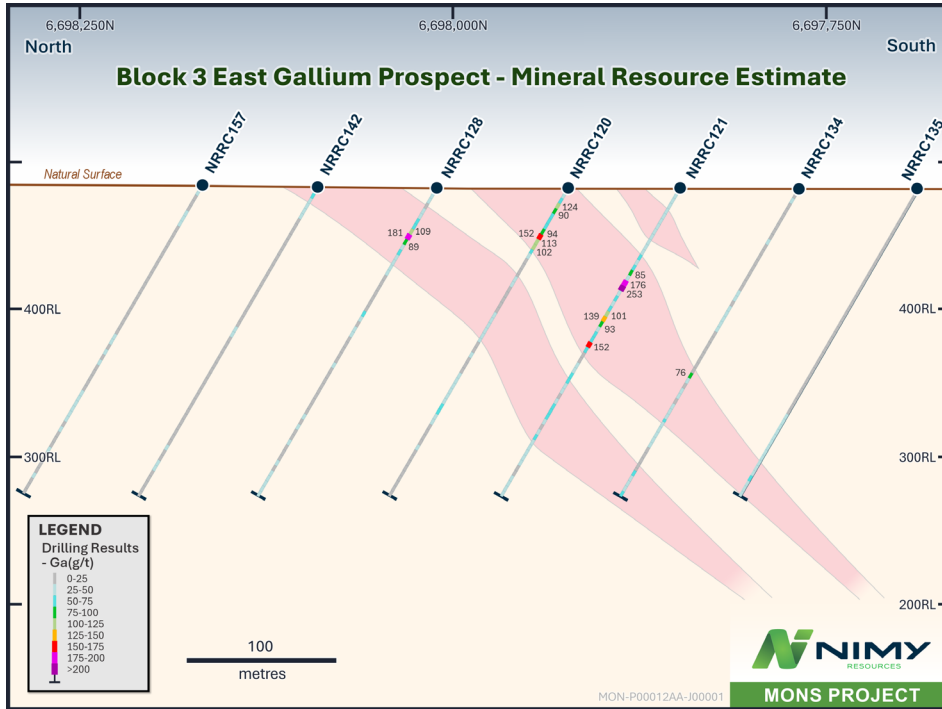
6,698,250N
6,698,000N
6,697,750N
North
South

Block 3 East Gallium Prospect - Mineral Resource Estimate

Natural Surface

NRRC157
NRRC142
NRRC128
NRRC120
NRRC121
NRRC134
NRRC135

181 109
89
124
90
152 94
113
102
85
176
253
139 101
93
152
76

400RL
300RL
400RL
300RL
200RL

LEGEND
Drilling Results - Ga(g/t)
0-25
25-50
50-75
75-100
100-125
125-150
150-175
175-200
>200

100
metres

MON-P00012AA-J00001

NIMY
RESOURCES
MONS PROJECT